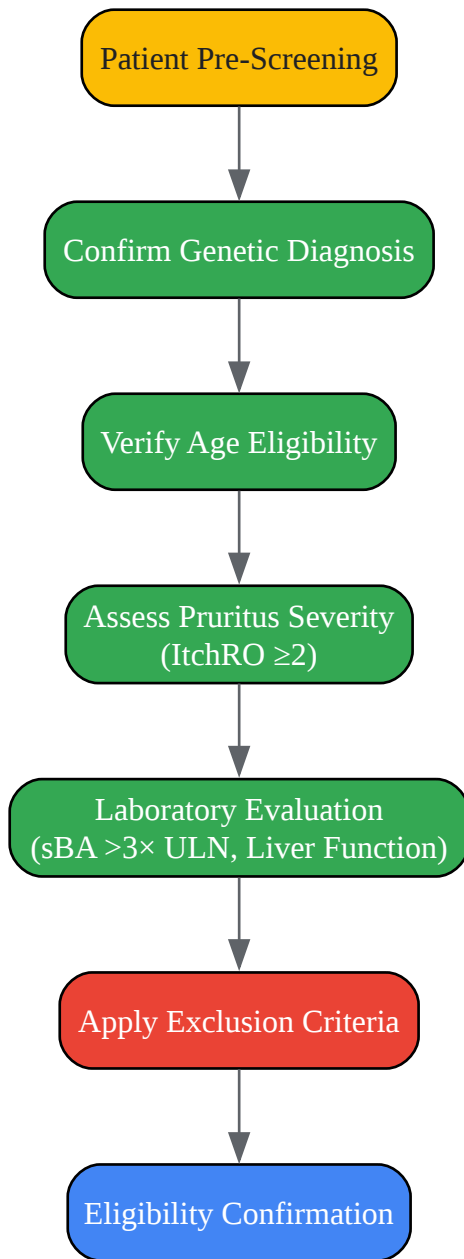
Patient Pre-Screening

Confirm Genetic Diagnosis

Verify Age Eligibility

Assess Pruritus Severity (ItchRO ≥2)

Laboratory Evaluation (sBA >3× ULN, Liver Function)

Apply Exclusion Criteria

Eligibility Confirmation